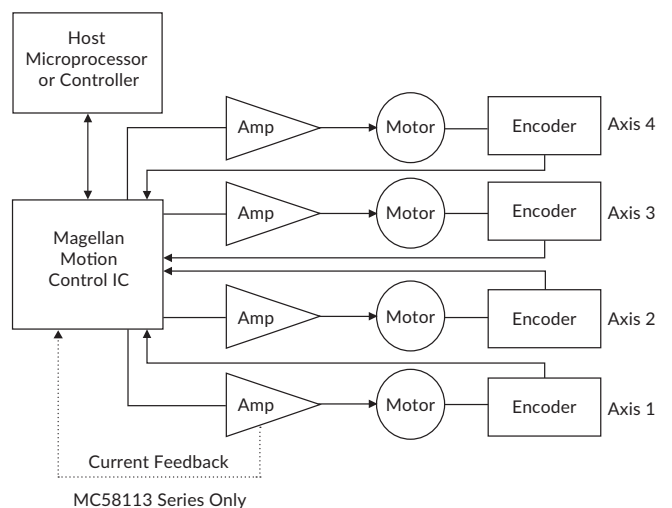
Host Microprocessor or Controller

Magellan Motion Control IC

Amp

Motor

Encoder

Axis 4

Amp

Motor

Encoder

Axis 3

Amp

Motor

Encoder

Axis 2

Amp

Motor

Encoder

Axis 1

Current Feedback

MC58113 Series Only